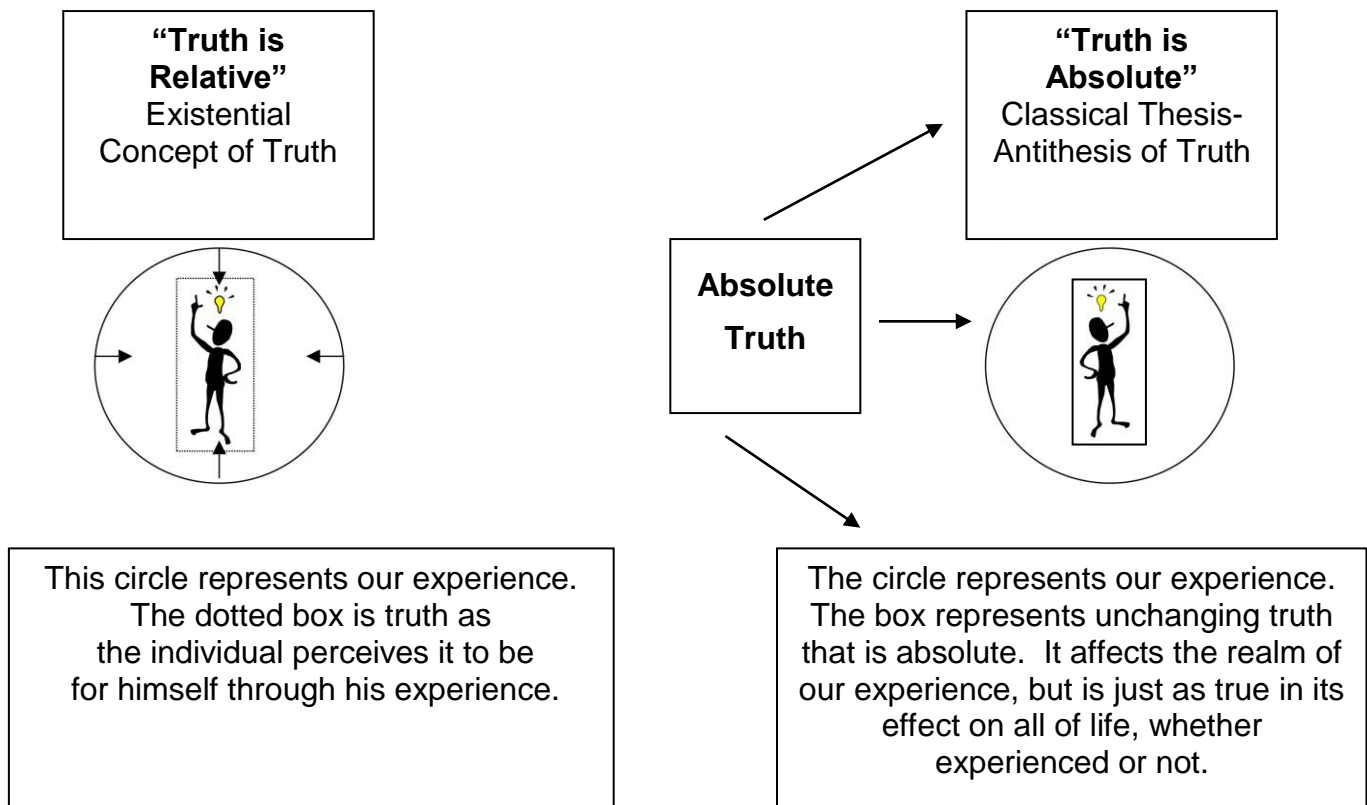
**“Truth is Relative”**
Existential Concept of Truth

**“Truth is Absolute”**
Classical Thesis-Antithesis of Truth

**Absolute Truth**

This circle represents our experience. The dotted box is truth as the individual perceives it to be for himself through his experience.

The circle represents our experience. The box represents unchanging truth that is absolute. It affects the realm of our experience, but is just as true in its effect on all of life, whether experienced or not.